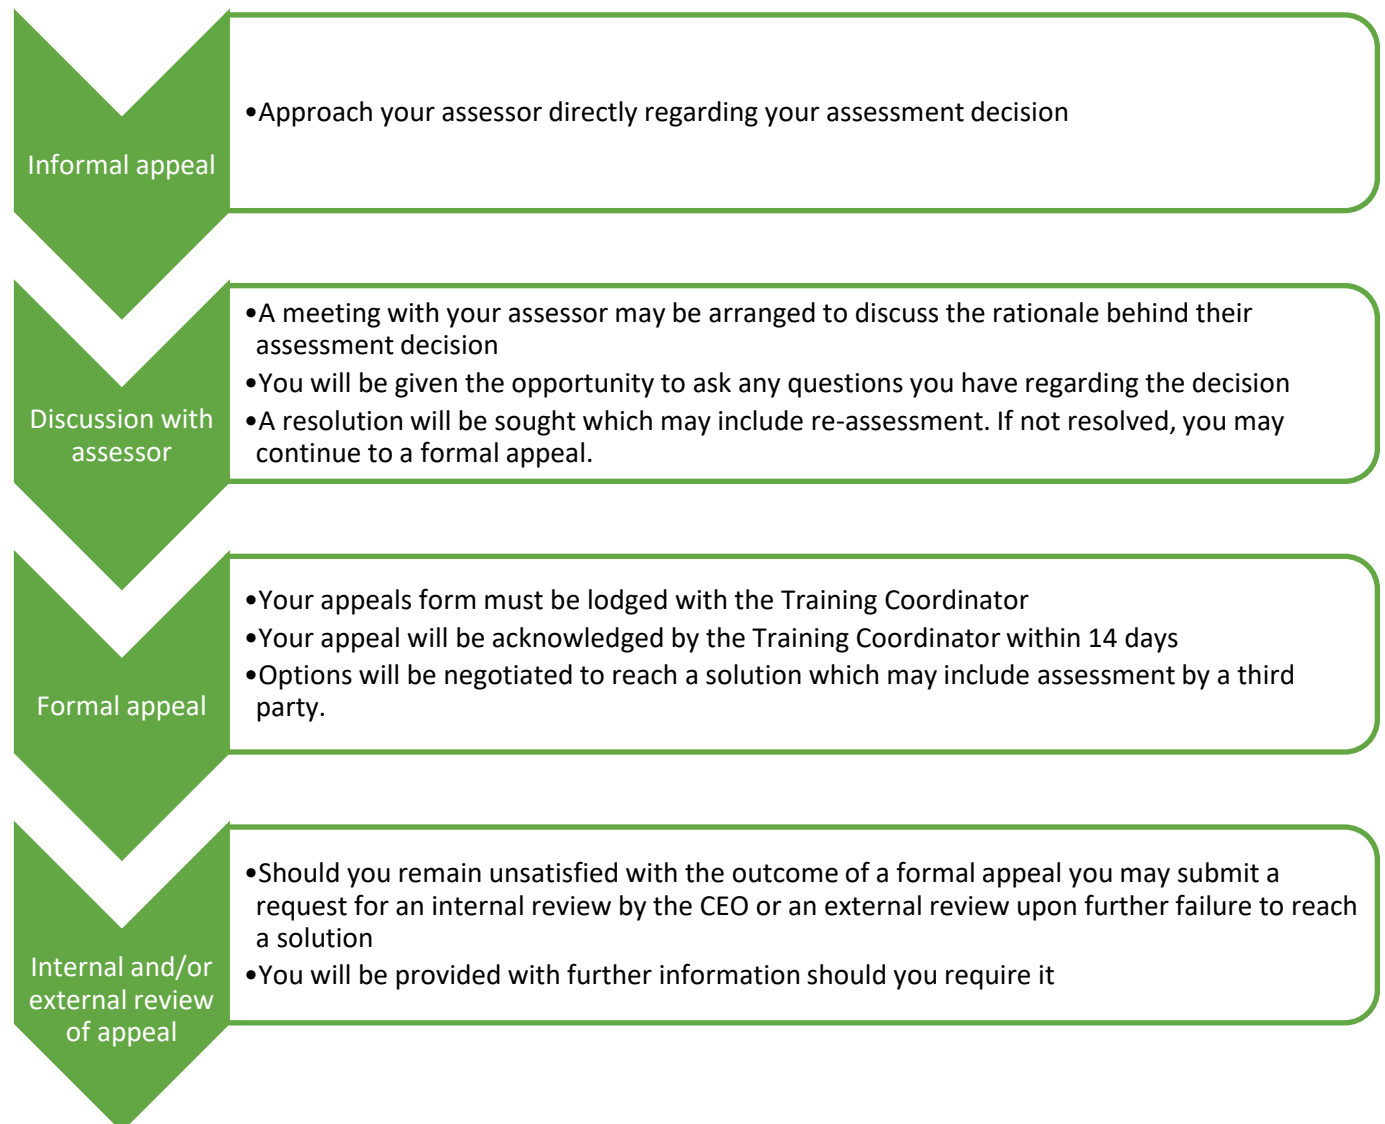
Informal appeal

•Approach your assessor directly regarding your assessment decision

Discussion with assessor

•A meeting with your assessor may be arranged to discuss the rationale behind their assessment decision
•You will be given the opportunity to ask any questions you have regarding the decision
•A resolution will be sought which may include re-assessment. If not resolved, you may continue to a formal appeal.

Formal appeal

•Your appeals form must be lodged with the Training Coordinator
•Your appeal will be acknowledged by the Training Coordinator within 14 days
•Options will be negotiated to reach a solution which may include assessment by a third party.

Internal and/or external review of appeal

•Should you remain unsatisfied with the outcome of a formal appeal you may submit a request for an internal review by the CEO or an external review upon further failure to reach a solution
•You will be provided with further information should you require it